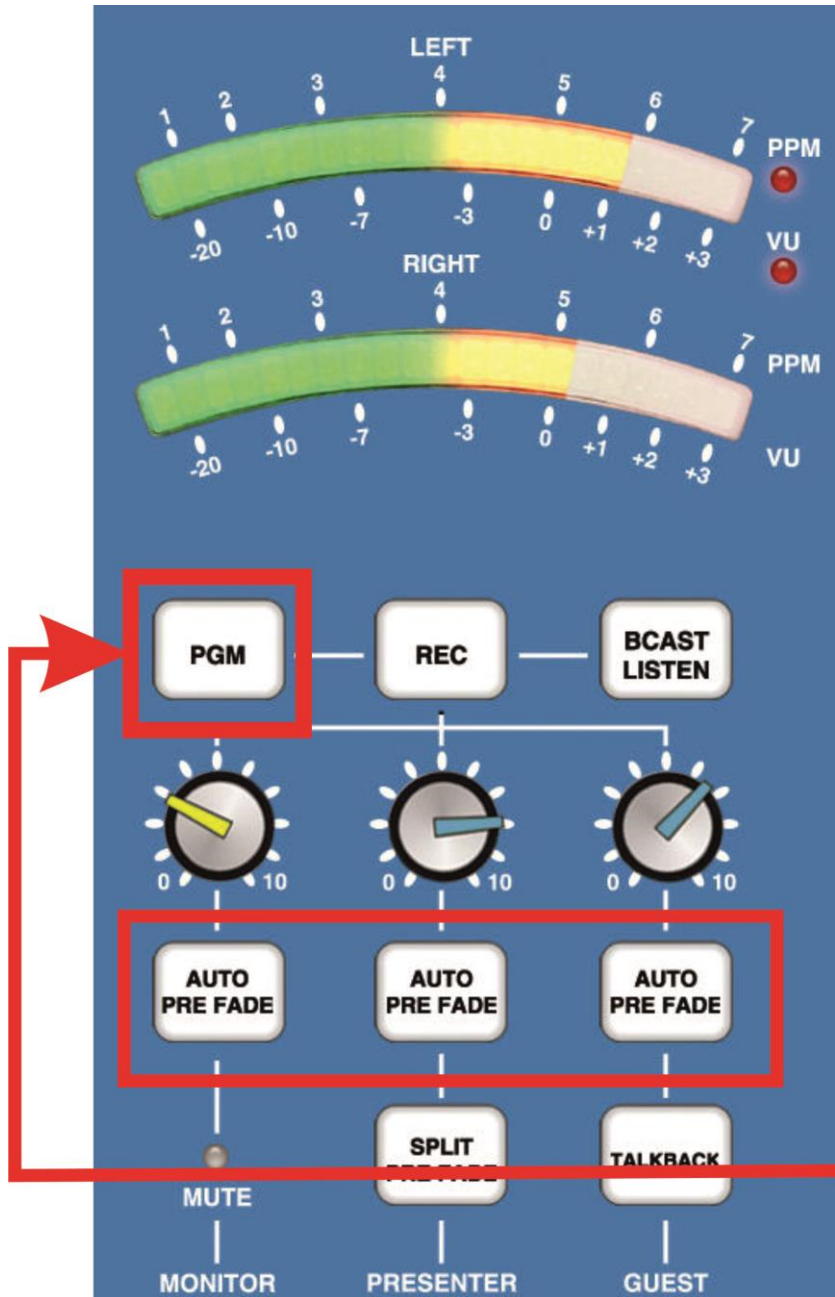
LEFT
1 2 3 4 5 6 7
PPM
-20 -10 -7 -3 0 +1 +2 +3
VU

RIGHT
1 2 3 4 5 6 7
PPM
-20 -10 -7 -3 0 +1 +2 +3
VU

PGM
REC
BCAST LISTEN

0 10
0 10
0 10

AUTO PRE FADE
AUTO PRE FADE
AUTO PRE FADE

MUTE
SPLIT PRE FADE
TALKBACK

MONITOR
PRESENTER
GUEST